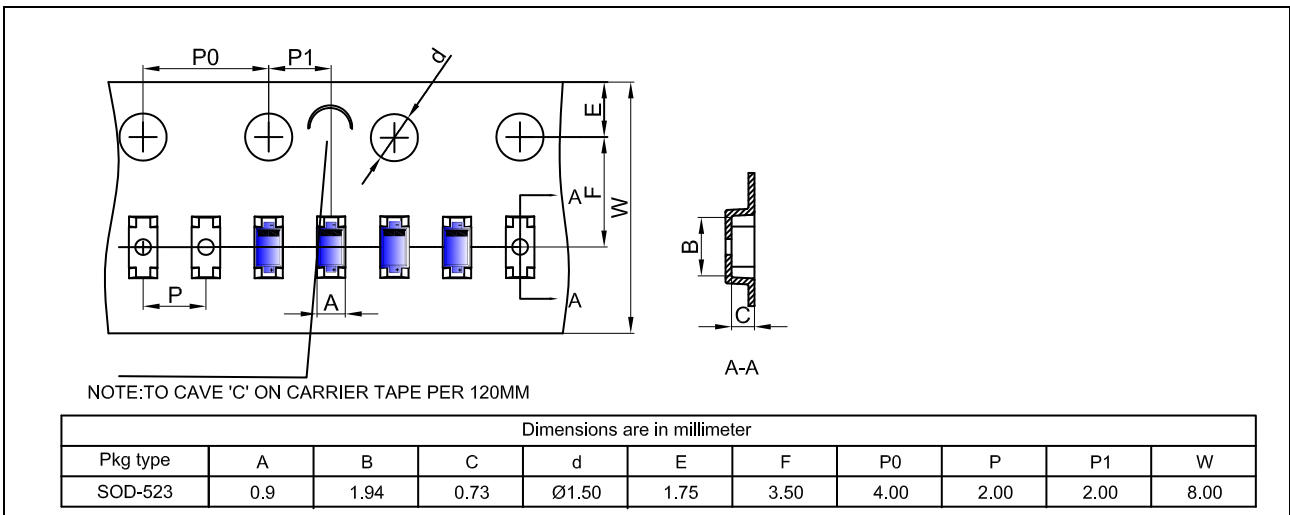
P0 P1 d E F W A A P A B C A-A

NOTE:TO CAVE 'C' ON CARRIER TAPE PER 120MM

| Dimensions are in millimeter | | | | | | | | | | |
|---|---|---|---|---|---|---|---|---|---|---|
| Pkg type | A | B | C | d | E | F | P0 | P | P1 | W |
| SOD-523 | 0.9 | 1.94 | 0.73 | Ø1.50 | 1.75 | 3.50 | 4.00 | 2.00 | 2.00 | 8.00 |